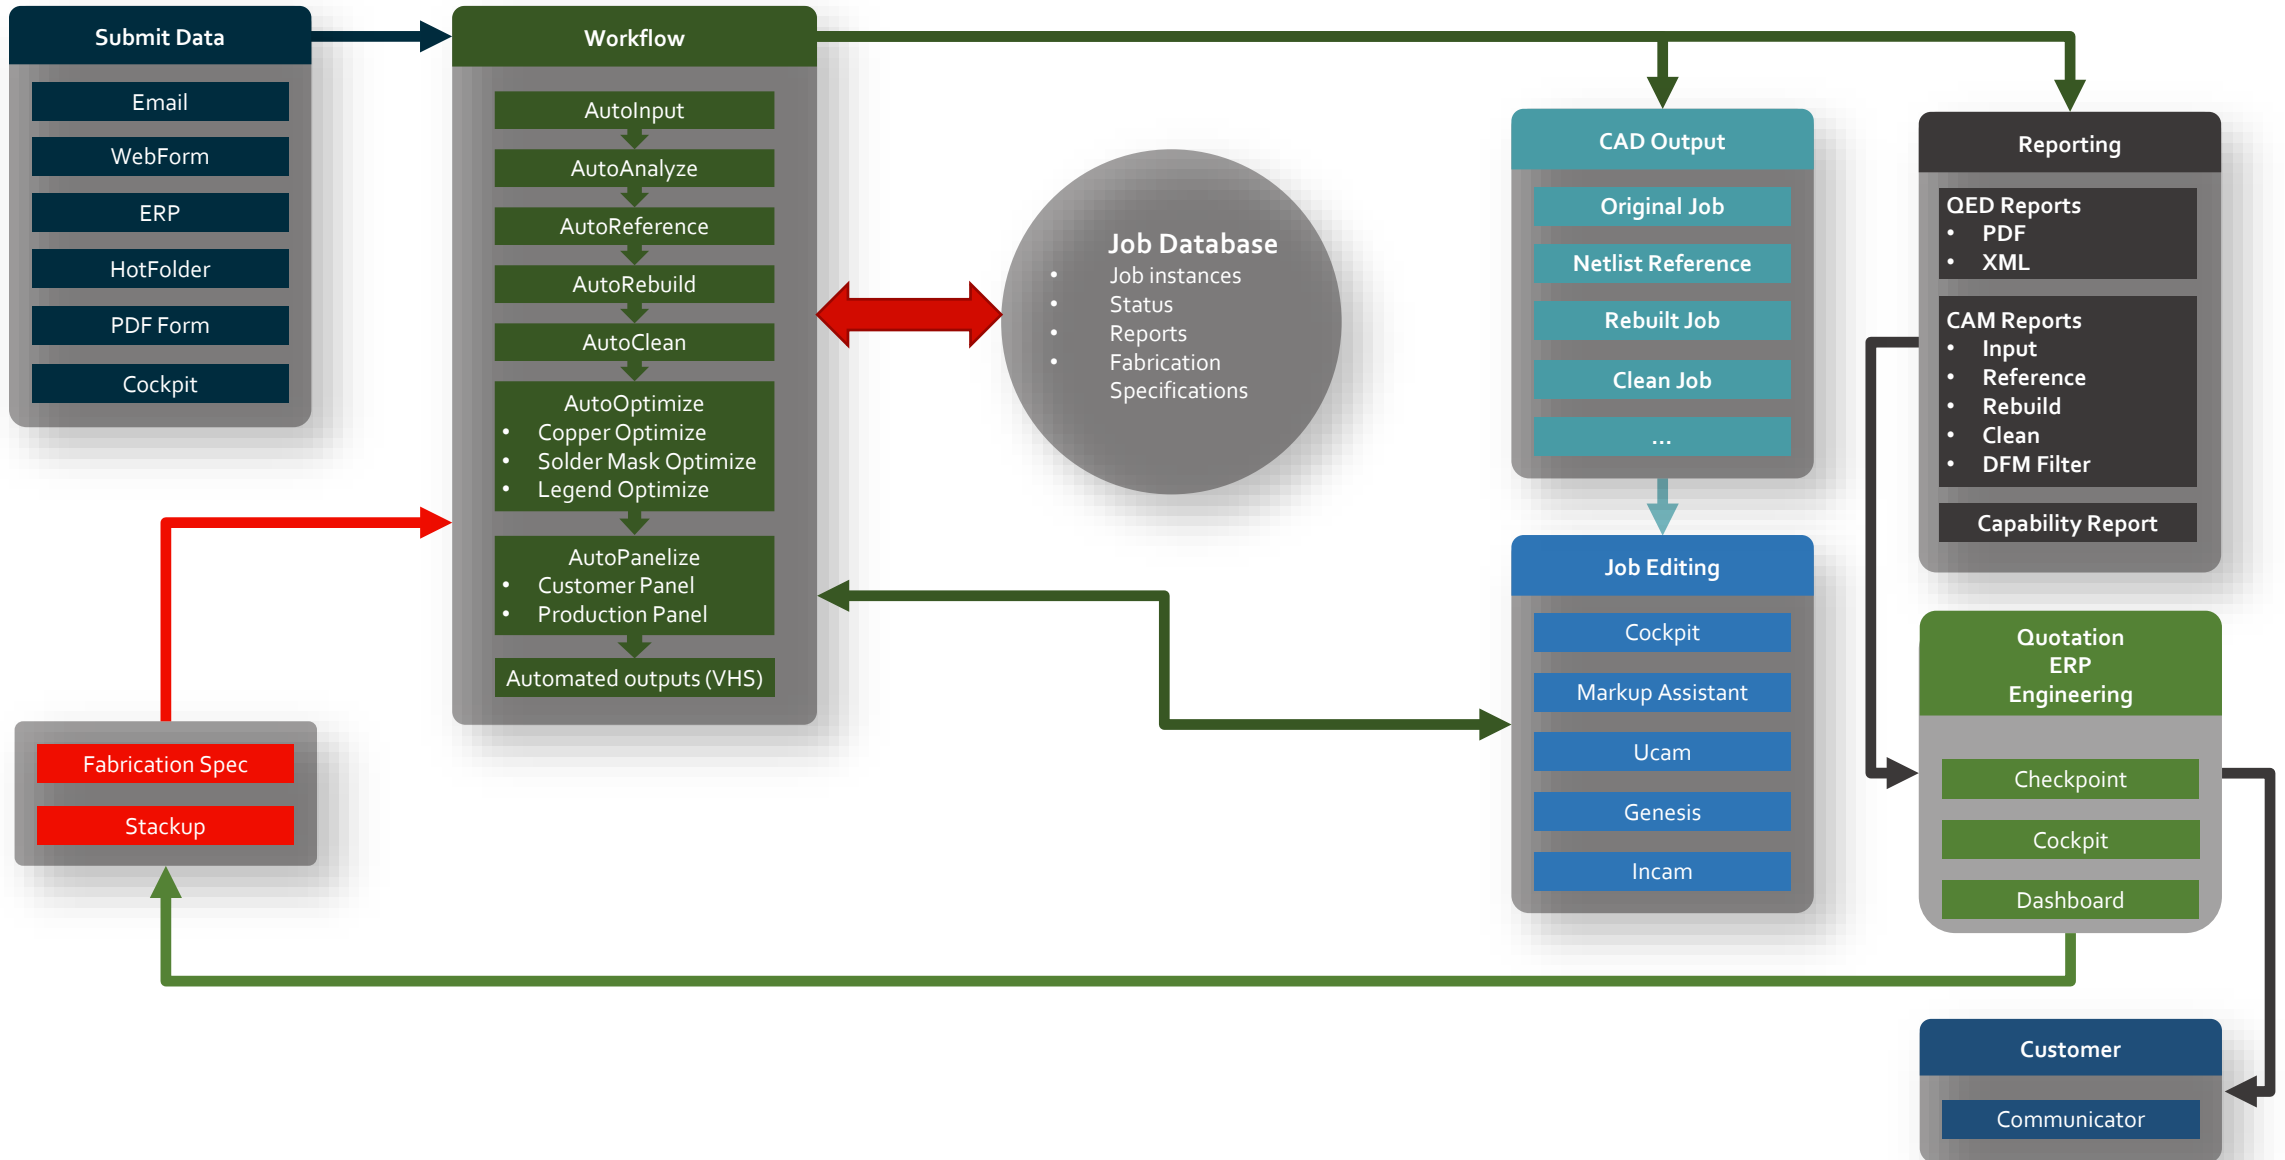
Submit Data
Email
WebForm
ERP
HotFolder
PDF Form
Cockpit

Workflow
AutoInput
AutoAnalyze
AutoReference
AutoRebuild
AutoClean
AutoOptimize
• Copper Optimize
• Solder Mask Optimize
• Legend Optimize
AutoPanelize
• Customer Panel
• Production Panel
Automated outputs (VHS)

Job Database
• Job instances
• Status
• Reports
• Fabrication Specifications

CAD Output
Original Job
Netlist Reference
Rebuilt Job
Clean Job
...

Reporting
QED Reports
• PDF
• XML
CAM Reports
• Input
• Reference
• Rebuild
• Clean
• DFM Filter
Capability Report

Job Editing
Cockpit
Markup Assistant
Ucam
Genesis
Incam

Quotation
ERP
Engineering
Checkpoint
Cockpit
Dashboard

Fabrication Spec
Stackup

Customer
Communicator